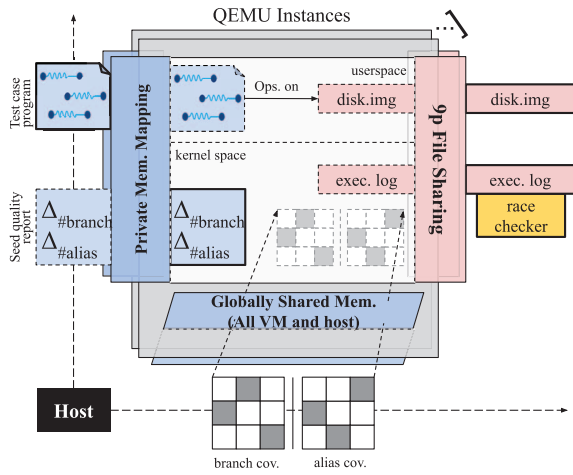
QEMU Instances

Test case program

Seed quality report

$\Delta_{\#branch}$
$\Delta_{\#alias}$

Private Mem. Mapping

Ops. on

userspace

disk.img

kernel space

exec. log

$\Delta_{\#branch}$
$\Delta_{\#alias}$

9p File Sharing

disk.img

exec. log

race checker

Globally Shared Mem. (All VM and host)

Host

branch cov.

alias cov.